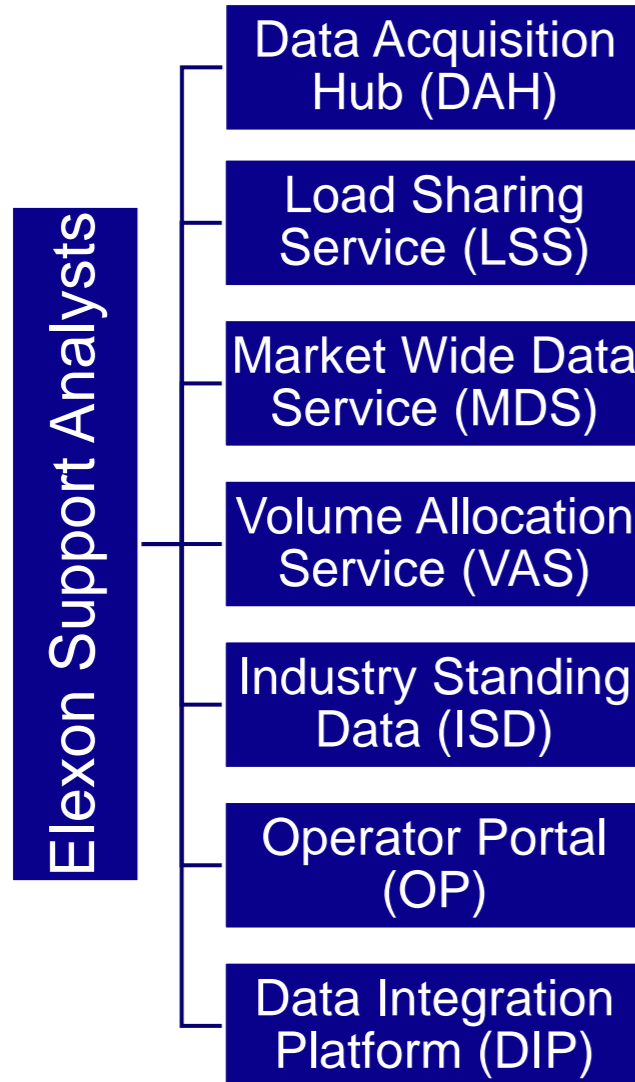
Elexon Support Analysts

Data Acquisition Hub (DAH)

Load Sharing Service (LSS)

Market Wide Data Service (MDS)

Volume Allocation Service (VAS)

Industry Standing Data (ISD)

Operator Portal (OP)

Data Integration Platform (DIP)